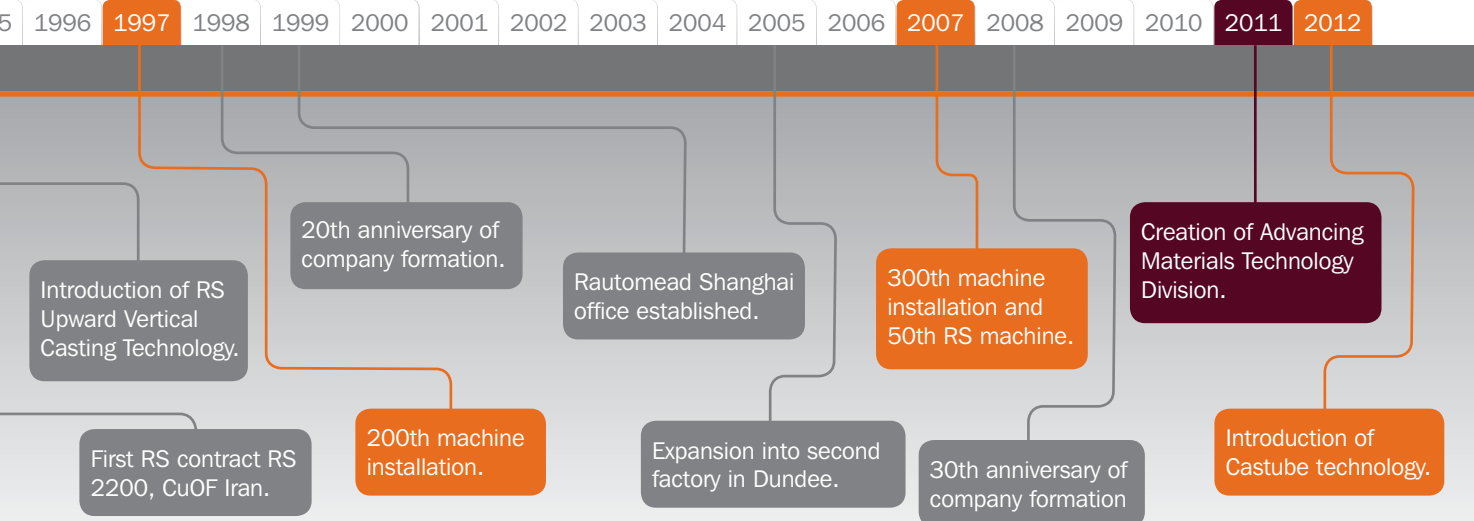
5 1996 1997 1998 1999 2000 2001 2002 2003 2004 2005 2006 2007 2008 2009 2010 2011 2012

20th anniversary of company formation.

Rautomead Shanghai office established.

300th machine installation and 50th RS machine.

Creation of Advancing Materials Technology Division.

Introduction of RS Upward Vertical Casting Technology.

200th machine installation.

First RS contract RS 2200, CuOF Iran.

Expansion into second factory in Dundee.

30th anniversary of company formation

Introduction of Castube technology.